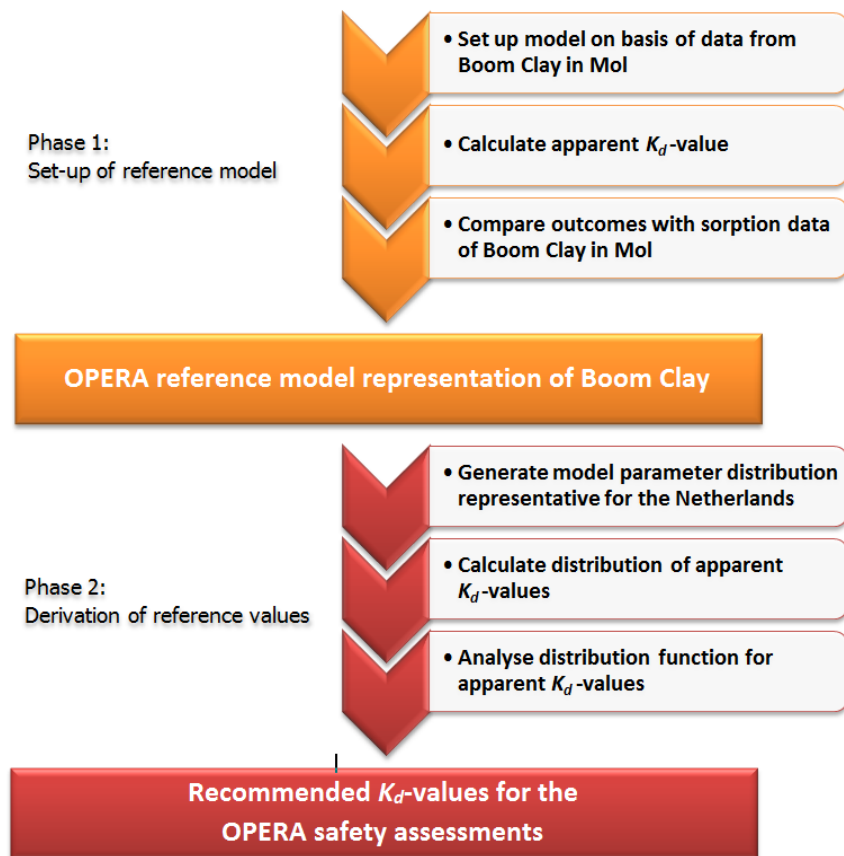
Phase 1:
Set-up of reference model

• Set up model on basis of data from Boom Clay in Mol

• Calculate apparent $K_d$-value

• Compare outcomes with sorption data of Boom Clay in Mol

OPERA reference model representation of Boom Clay

Phase 2:
Derivation of reference values

• Generate model parameter distribution representative for the Netherlands

• Calculate distribution of apparent $K_d$-values

• Analyse distribution function for apparent $K_d$-values

Recommended $K_d$-values for the OPERA safety assessments